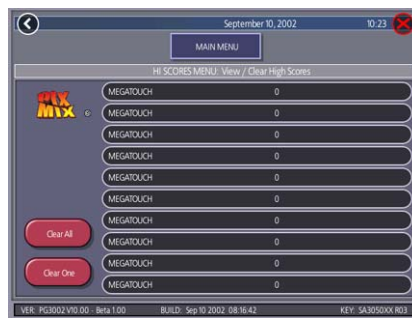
September 10, 2002 10:23

MAIN MENU

HI SCORES MENU: View / Clear High Scores

PIX MIX

| MEGATOUCH | 0 |
|---|---|
| MEGATOUCH | 0 |
| MEGATOUCH | 0 |
| MEGATOUCH | 0 |
| MEGATOUCH | 0 |
| MEGATOUCH | 0 |
| MEGATOUCH | 0 |
| MEGATOUCH | 0 |
| MEGATOUCH | 0 |
| MEGATOUCH | 0 |

Clear All

Clear One

VER: PG3002 V10.00 - Beta 1.00 BUILD: Sep 10 2002 08:16:42 KEY: SA3050XX R03